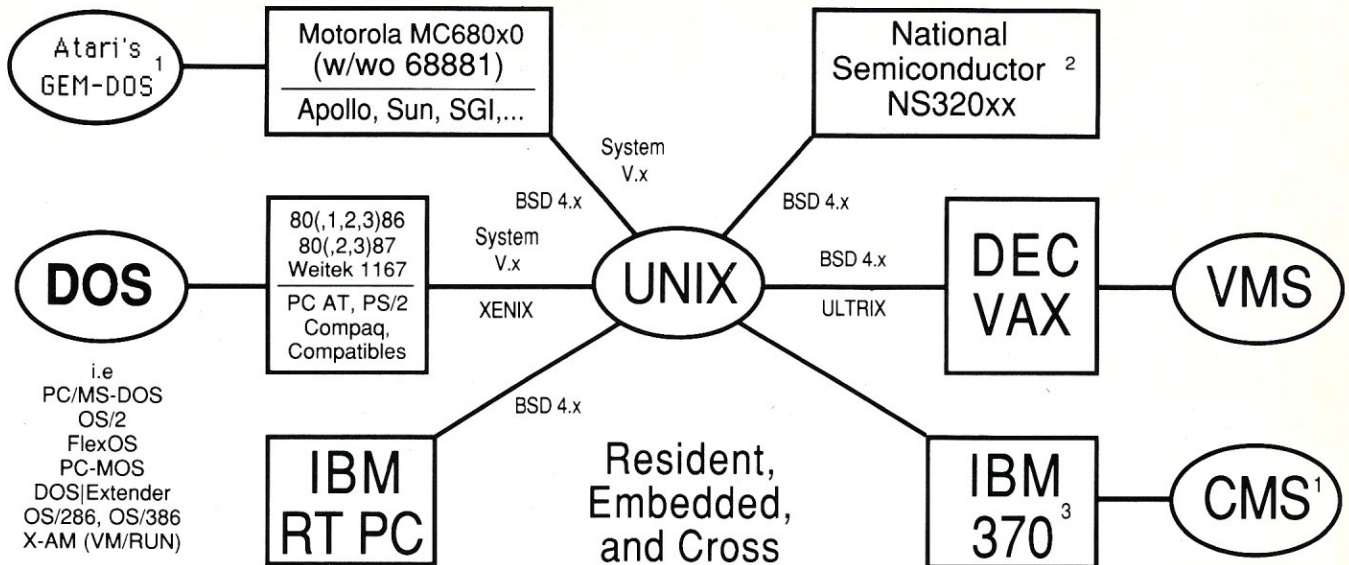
Atari's GEM-DOS$^1$

Motorola MC680x0 (w/wo 68881)

Apollo, Sun, SGI,...

National Semiconductor $^2$ NS320xx

System V.x

BSD 4.x

BSD 4.x

80(,1,2,3)86
80(,2,3)87
Weitek 1167

PC AT, PS/2
Compaq,
Compatibles

System V.x

XENIX

DOS

UNIX

BSD 4.x

ULTRIX

DEC VAX

VMS

i.e
PC/MS-DOS
OS/2
FlexOS
PC-MOS
DOS|Extender
OS/286, OS/386
X-AM (VM/RUN)

BSD 4.x

IBM RT PC

Resident, Embedded, and Cross

IBM 370$^3$

CMS$^1$